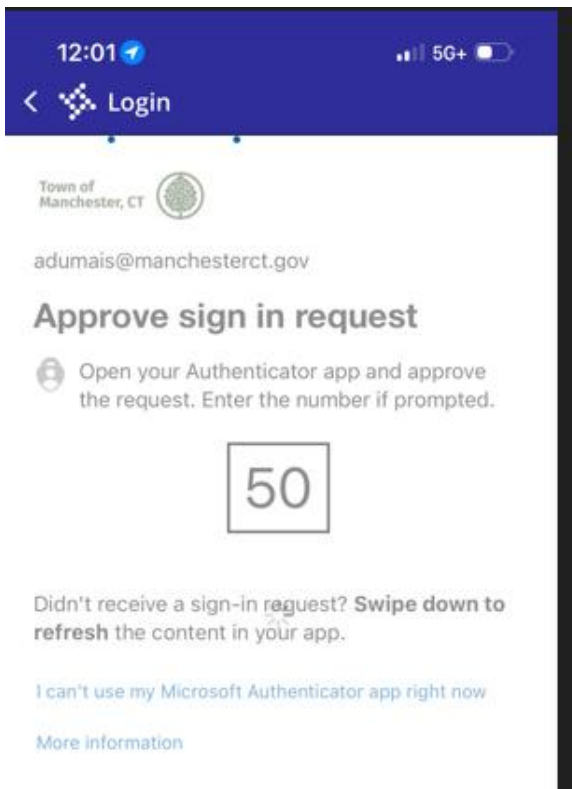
12:01

5G+

Login

Town of Manchester, CT

adumais@manchesterct.gov

Approve sign in request

Open your Authenticator app and approve the request. Enter the number if prompted.

50

Didn't receive a sign-in request? **Swipe down to refresh** the content in your app.

I can't use my Microsoft Authenticator app right now

More information